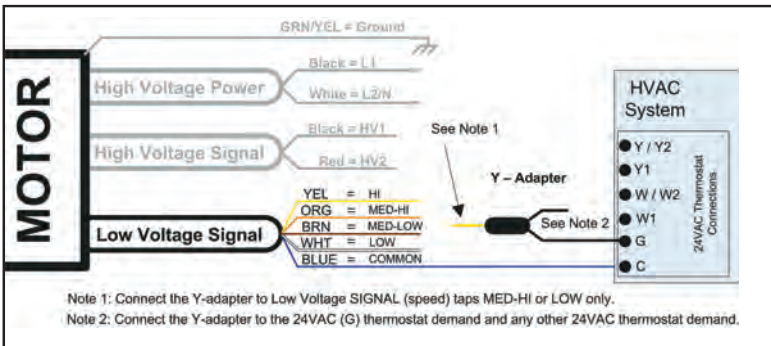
MOTOR

GRN/YEL = Ground

High Voltage Power

Black = L1

White = L2/N

High Voltage Signal

Black = HV1

Red = HV2

See Note 1

Y – Adapter

See Note 2

Low Voltage Signal

| YEL | = | HI |
|---|---|---|
| ORG | = | MED-HI |
| BRN | = | MED-LOW |
| WHT | = | LOW |
| BLUE | = | COMMON |

HVAC System

Y / Y2
Y1
W / W2
W1
G
C

24VAC Thermostat Connections

Note 1: Connect the Y-adapter to Low Voltage SIGNAL (speed) taps MED-HI or LOW only.

Note 2: Connect the Y-adapter to the 24VAC (G) thermostat demand and any other 24VAC thermostat demand.